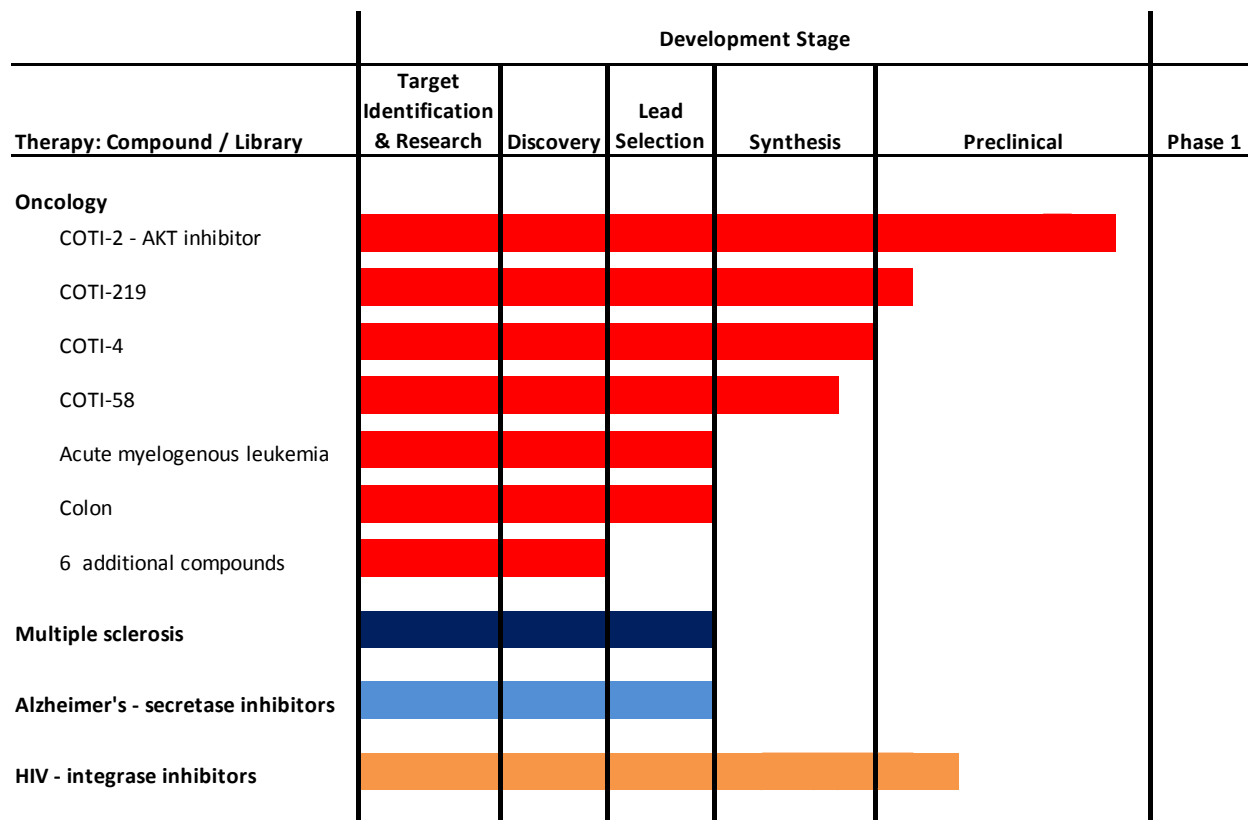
Development Stage

| Therapy: Compound / Library | Target Identification & Research | Discovery | Lead Selection | Synthesis | Preclinical | Phase 1 |
|---|---|---|---|---|---|---|
| Oncology | | | | | | |
| COTI-2 - AKT inhibitor | | | | | | |
| COTI-219 | | | | | | |
| COTI-4 | | | | | | |
| COTI-58 | | | | | | |
| Acute myelogenous leukemia | | | | | | |
| Colon | | | | | | |
| 6 additional compounds | | | | | | |
| Multiple sclerosis | | | | | | |
| Alzheimer's - secretase inhibitors | | | | | | |
| HIV - integrase inhibitors | | | | | | |